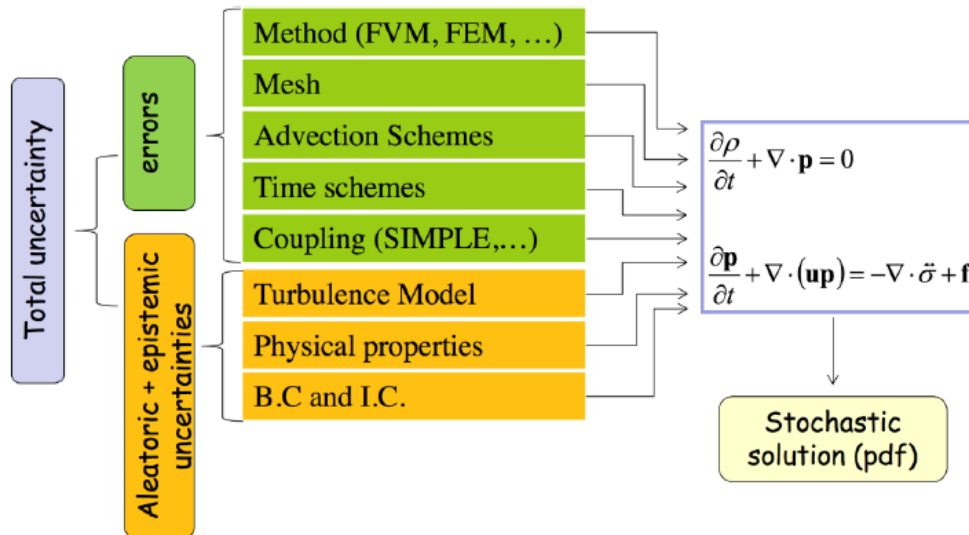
Total uncertainty

errors

Aleatoric + epistemic uncertainties

Method (FVM, FEM, …)

Mesh

Advection Schemes

Time schemes

Coupling (SIMPLE,…)

Turbulence Model

Physical properties

B.C and I.C.

$\frac{\partial \rho}{\partial t} + \nabla \cdot \mathbf{p} = 0$

$\frac{\partial \mathbf{p}}{\partial t} + \nabla \cdot (\mathbf{up}) = -\nabla \cdot \ddot{\sigma} + \mathbf{f}$

Stochastic solution (pdf)